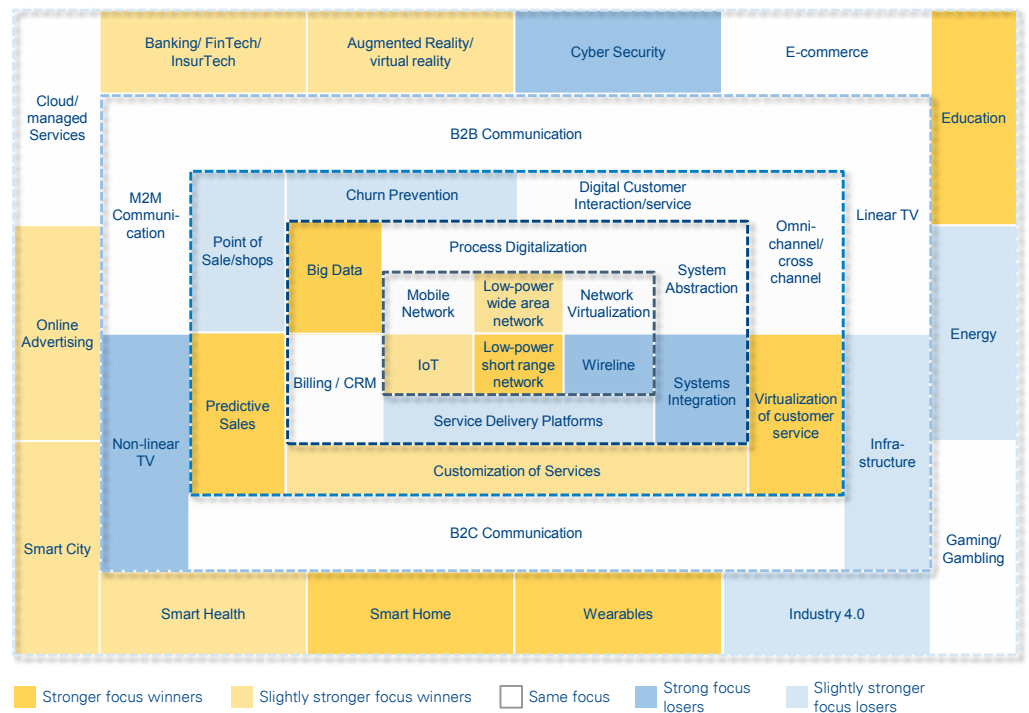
Banking/ FinTech/ InsurTech

Augmented Reality/ virtual reality

Cyber Security

E-commerce

Cloud/ managed Services

Education

B2B Communication

M2M Communication

Churn Prevention

Digital Customer Interaction/service

Linear TV

Point of Sale/shops

Omnichannel/ cross channel

Big Data

Process Digitalization

System Abstraction

Mobile Network

Low-power wide area network

Network Virtualization

Online Advertising

Energy

IoT

Low-power short range network

Wireline

Billing / CRM

Systems Integration

Predictive Sales

Virtualization of customer service

Non-linear TV

Service Delivery Platforms

Infrastructure

Customization of Services

B2C Communication

Smart City

Gaming/ Gambling

Smart Health

Smart Home

Wearables

Industry 4.0

Stronger focus winners

Slightly stronger focus winners

Same focus

Strong focus losers

Slightly stronger focus losers